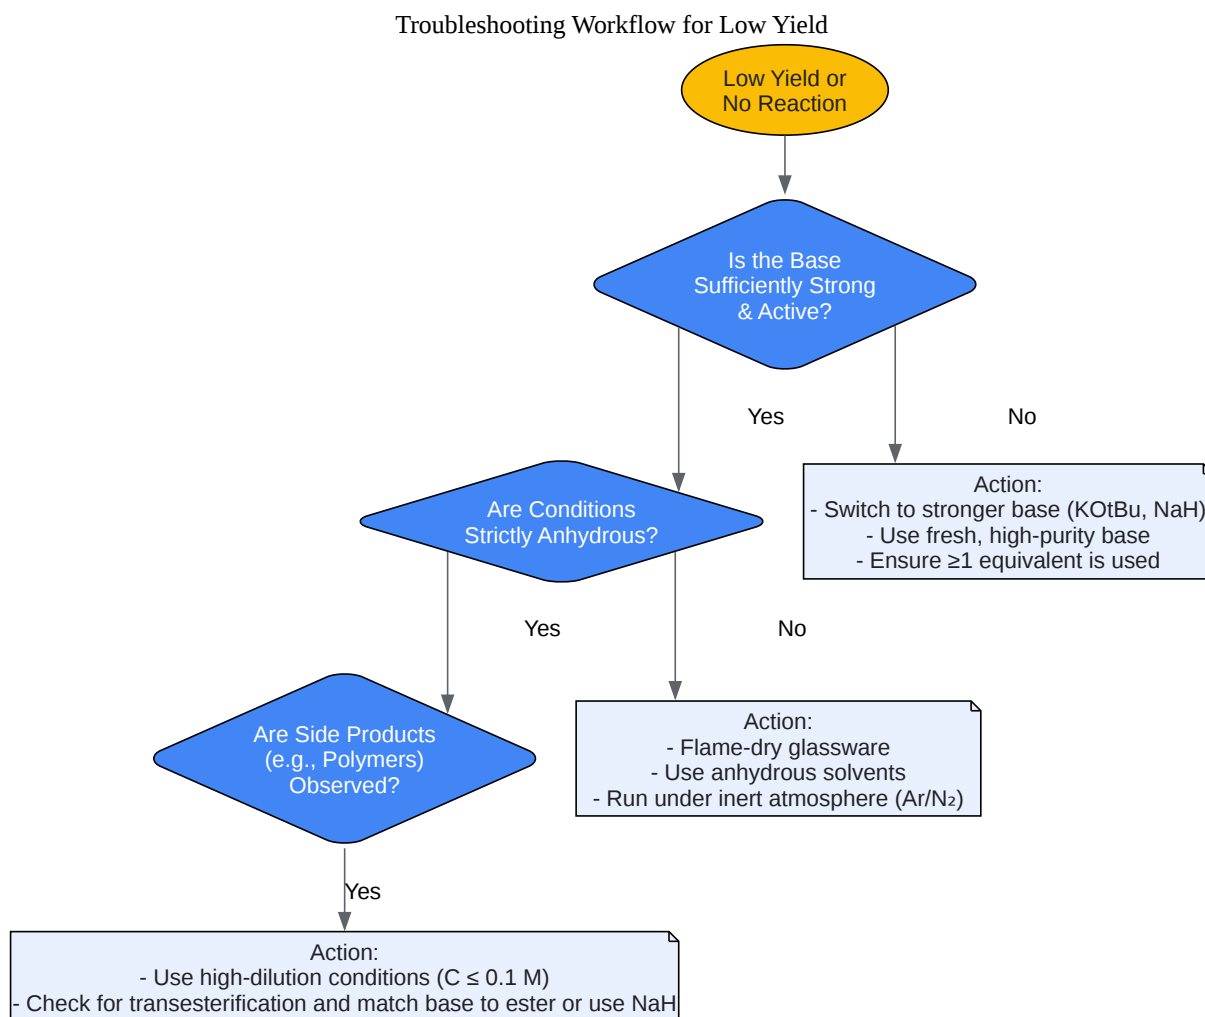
Troubleshooting Workflow for Low Yield

Low Yield or No Reaction

Is the Base Sufficiently Strong & Active?

Yes

No

Action:
- Switch to stronger base (KOtBu, NaH)
- Use fresh, high-purity base
- Ensure ≥1 equivalent is used

Are Conditions Strictly Anhydrous?

Yes

No

Action:
- Flame-dry glassware
- Use anhydrous solvents
- Run under inert atmosphere (Ar/$N_2$)

Are Side Products (e.g., Polymers) Observed?

Yes

Action:
- Use high-dilution conditions (C ≤ 0.1 M)
- Check for transesterification and match base to ester or use NaH